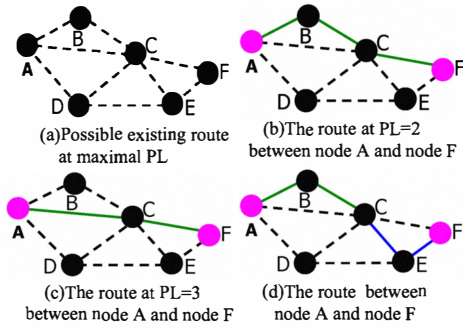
B
C
A
F
D
E
(a)Possible existing route at maximal PL

B
C
A
F
D
E
(b)The route at PL=2 between node A and node F

B
C
A
F
D
E
(c)The route at PL=3 between node A and node F

B
C
A
F
D
E
(d)The route between node A and node F